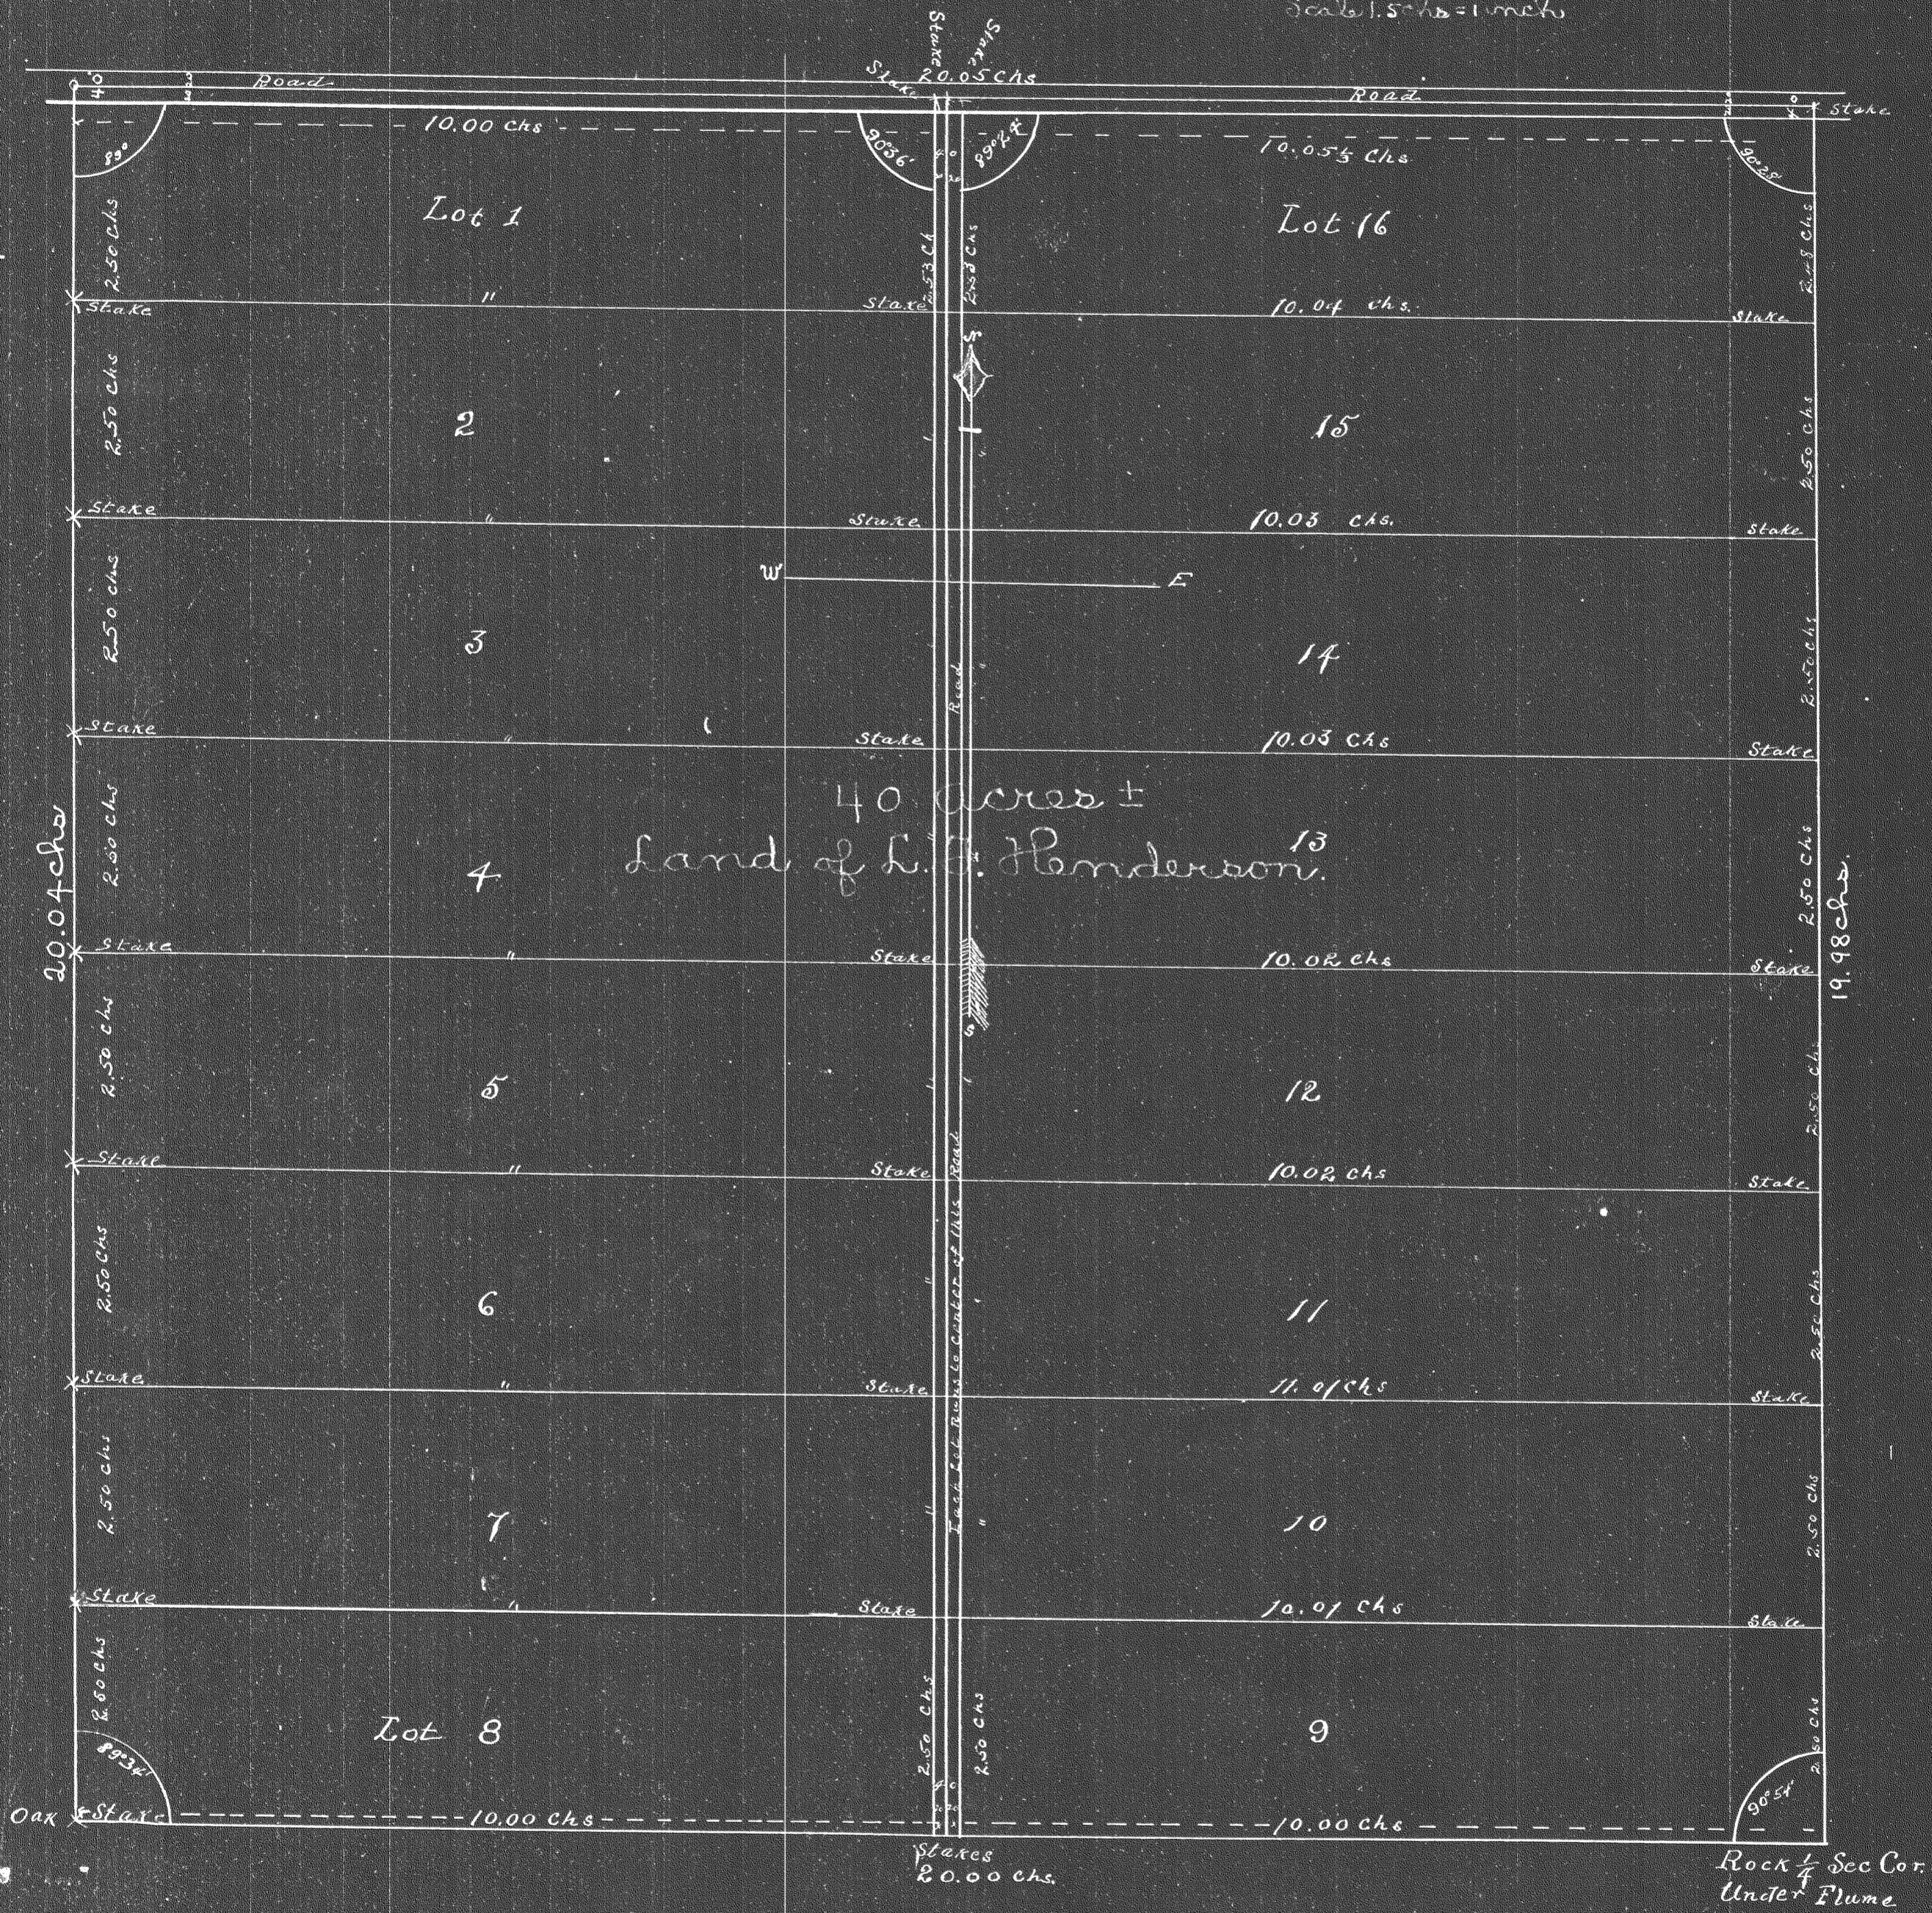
Scale 1.5 chs = 1 inch

Stake
Stake
Stake
20.05 Chs
Road
Road
Stake
40
40
10.00 Chs
10.05½ Chs
89°
90°36'
89°24'
90°28'
Lot 1
Lot 16
2.50 Chs
2.53 Ch
2.48 Chs
2.48 Chs
Stake
"
Stake
10.04 chs.
Stake
2.50 Chs
2
15
2.50 Chs
Stake
"
Stake
10.03 chs.
Stake
W
E
2.50 Chs
3
14
Road
2.50 Chs
Stake
"
Stake
10.03 Chs
Stake
40 Acres ±
Land of L. F. Henderson.
20.04 chs
2.50 Chs
4
13
2.50 Chs
19.98 chs
Stake
"
Stake
10.02 Chs
Stake
2.50 Chs
5
12
2.50 Chs
Stake
"
Stake
Road
10.02 chs
Stake.
2.50 Chs
6
Each Lot Runs to Center of this Road
11
2.50 Chs
Stake
"
Stake
11.01 Chs
Stake
2.50 Chs
7
"
"
10
2.50 Chs
Stake
"
Stake
10.01 Chs
Stake
2.60 Chs
Lot 8
9
2.50 Chs
2.50 Chs
2.60 Chs
89°34'
90°54'
Oak
Stake
10.00 Chs
10.00 Chs
Stakes
20.00 Chs.
Rock ¼ Sec Cor.
Under Flume